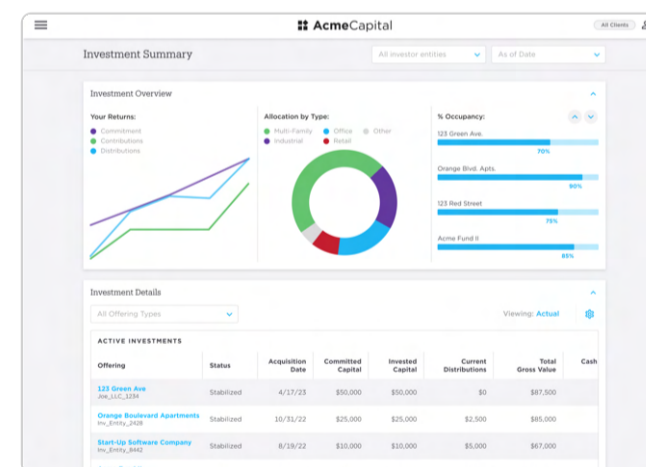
AcmeCapital

All Clients

Investment Summary

All investor entities

As of Date

Investment Overview

Your Returns:

Commitment

Contributions

Distributions

Allocation by Type:

Multi-Family

Office

Other

Industrial

Retail

% Occupancy:

123 Green Ave.

70%

Orange Blvd. Apts.

90%

123 Red Street

75%

Acme Fund II

85%

Investment Details

All Offering Types

Viewing: Actual

ACTIVE INVESTMENTS

| Offering | Status | Acquisition Date | Committed Capital | Invested Capital | Current Distributions | Total Gross Value | Cash |
|---|---|---|---|---|---|---|---|
| 123 Green Ave<br>Joe_LLC_1234 | Stabilized | 4/17/23 | $50,000 | $50,000 | $0 | $87,500 | |
| Orange Boulevard Apartments<br>Inv_Entity_2428 | Stabilized | 10/31/22 | $25,000 | $25,000 | $2,500 | $85,000 | |
| Start-Up Software Company<br>Inv_Entity_8442 | Stabilized | 8/19/22 | $10,000 | $10,000 | $5,000 | $67,000 | |